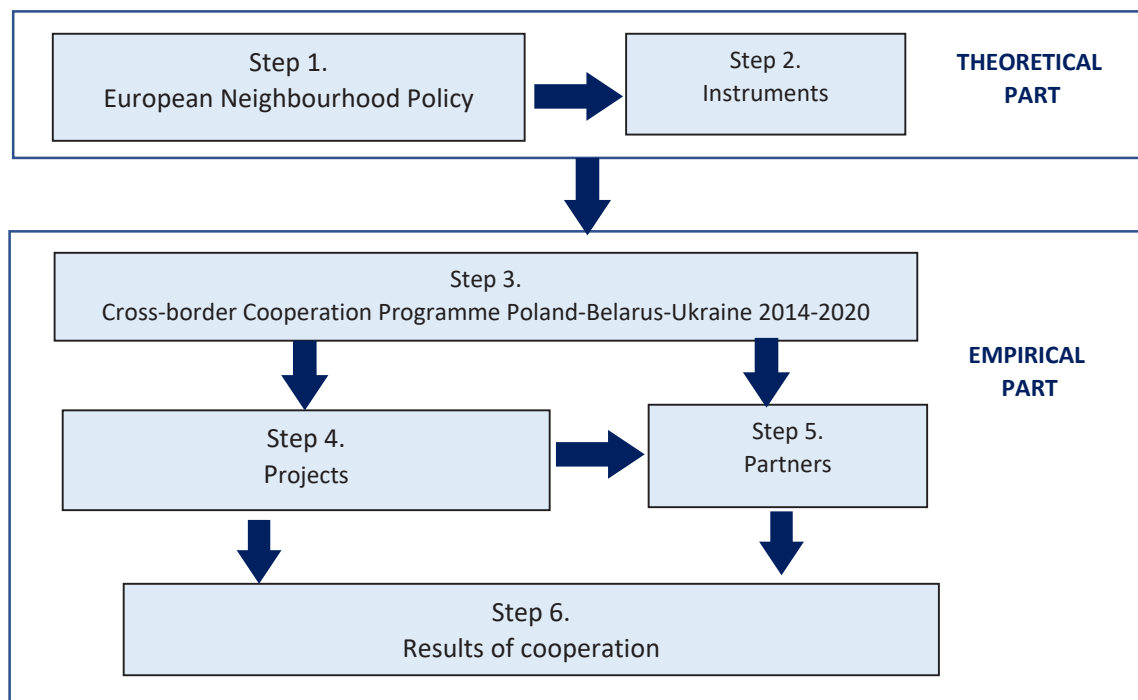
Step 1.
European Neighbourhood Policy

Step 2.
Instruments

THEORETICAL PART

Step 3.
Cross-border Cooperation Programme Poland-Belarus-Ukraine 2014-2020

EMPIRICAL PART

Step 4.
Projects

Step 5.
Partners

Step 6.
Results of cooperation